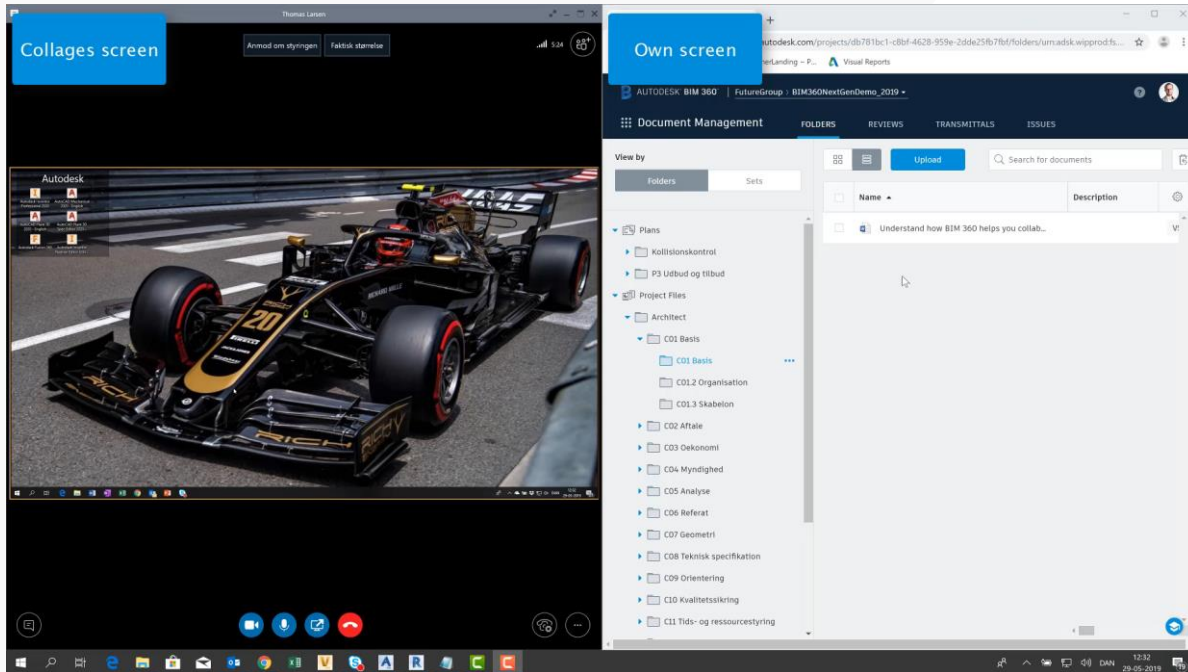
Collages screen

Thomas Larsen

Anmod om styringen

Faktisk størrelse

5:24

Autodesk

Own screen

autodesk.com/projects/db781bc1-c8bf-4628-959e-2dde25fb7fbf/folders/urn:adsk.wipprod:fs...

erLanding – P...

Visual Reports

AUTODESK BIM 360

FutureGroup > BIM360NextGenDemo_2019

Document Management

FOLDERS

REVIEWS

TRANSMITTALS

ISSUES

View by

Folders

Sets

Upload

Search for documents

Name

Description

Understand how BIM 360 helps you collab...

Plans

Kollisionskontrol

P3 Udbud og tilbud

Project Files

Architect

C01 Basis

C01 Basis

C01.2 Organisation

C01.3 Skabelon

C02 Aftale

C03 Oekonomi

C04 Myndighed

C05 Analyse

C06 Referat

C07 Geometri

C08 Teknisk specifikation

C09 Orientering

C10 Kvalitetssikring

C11 Tids- og ressourcestyring

DAN

12:32
29-05-2019